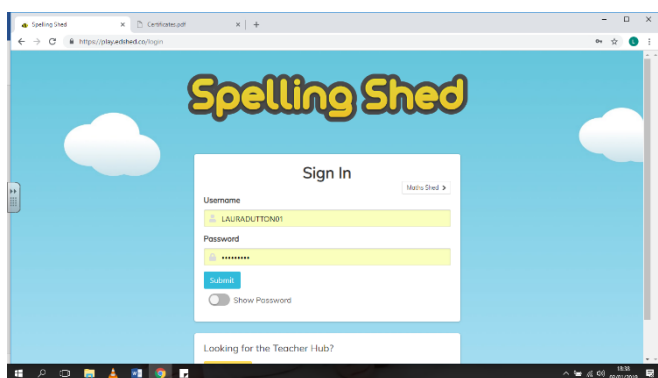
Spelling Shed
Certificates.pdf
https://play.edshed.com/login

Spelling Shed

Sign In

Maths Shed >

Username

LAURADUTTON01

Password

••••••••••

Submit

Show Password

Looking for the Teacher Hub?

18:38
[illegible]